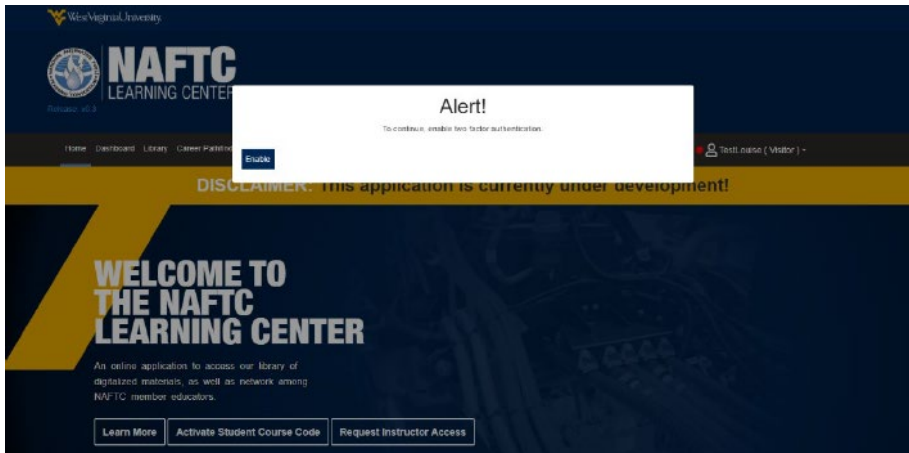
WestVirginiaUniversity.

NAFTC
LEARNING CENTER
Release v0.3

Home Dashboard Library Career Pathways

TestLouise ( Visitor ) ▾

Alert!

To continue, enable two factor authentication.

Enable

DISCLAIMER: This application is currently under development!

WELCOME TO THE NAFTC LEARNING CENTER

An online application to access our library of digitalized materials, as well as network among NAFTC member educators.

Learn More
Activate Student Course Code
Request Instructor Access